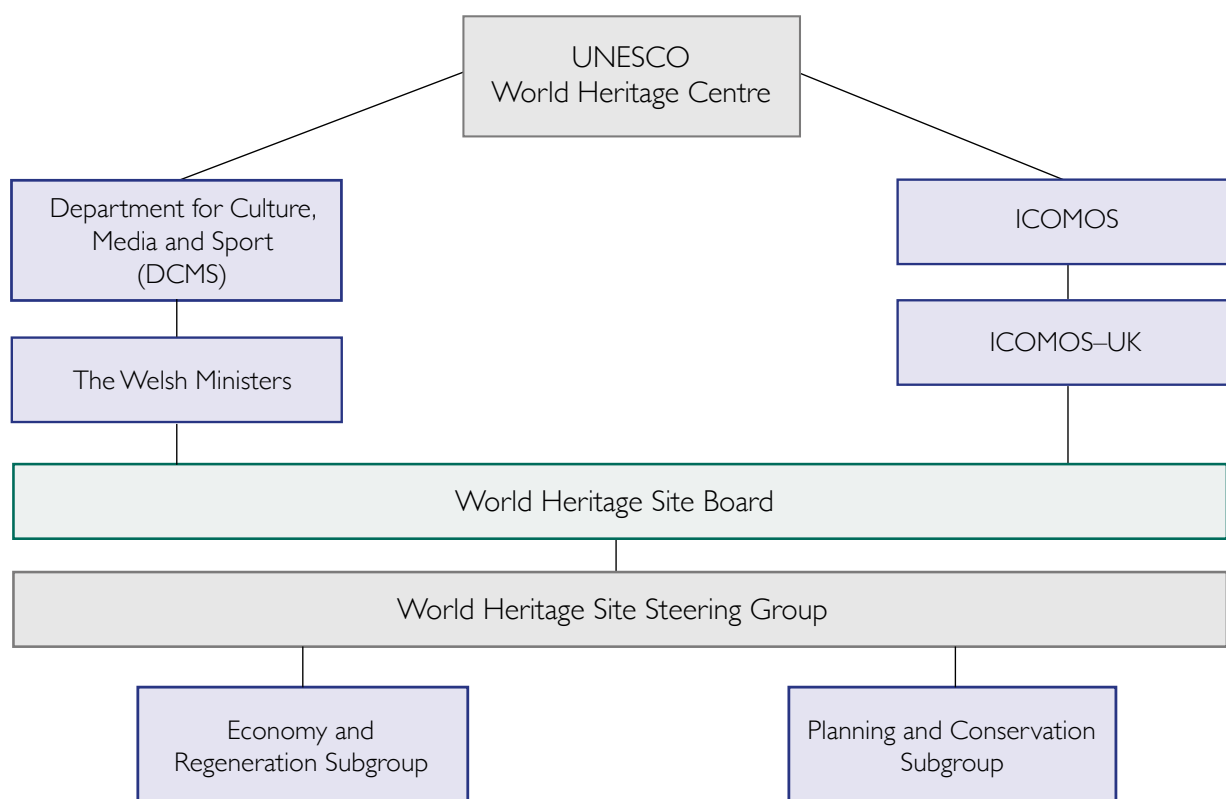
UNESCO
World Heritage Centre

Department for Culture, Media and Sport (DCMS)

The Welsh Ministers

ICOMOS

ICOMOS–UK

World Heritage Site Board

World Heritage Site Steering Group

Economy and Regeneration Subgroup

Planning and Conservation Subgroup